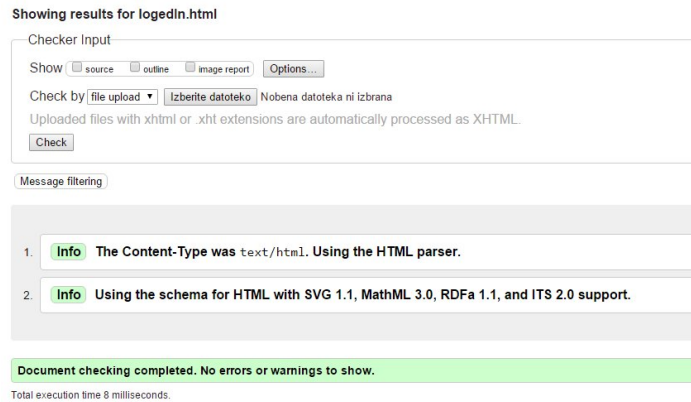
Showing results for logedIn.html

Checker Input

Show source outline image report Options...

Check by file upload Izberite datoteko Nobena datoteka ni izbrana

Uploaded files with xhtml or .xht extensions are automatically processed as XHTML.

Check

Message filtering

1. Info The Content-Type was text/html. Using the HTML parser.

2. Info Using the schema for HTML with SVG 1.1, MathML 3.0, RDFa 1.1, and ITS 2.0 support.

Document checking completed. No errors or warnings to show.

Total execution time 8 milliseconds.